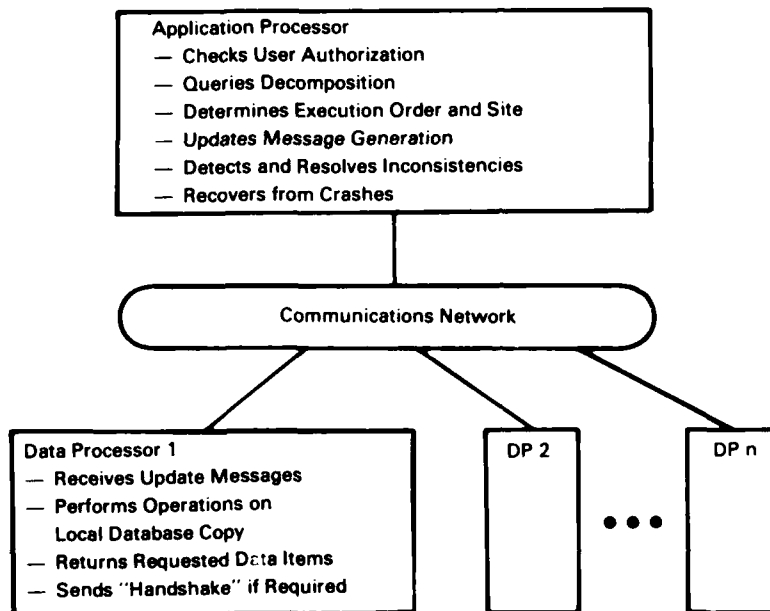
Application Processor
— Checks User Authorization
— Queries Decomposition
— Determines Execution Order and Site
— Updates Message Generation
— Detects and Resolves Inconsistencies
— Recovers from Crashes

Communications Network

Data Processor 1
— Receives Update Messages
— Performs Operations on Local Database Copy
— Returns Requested Data Items
— Sends "Handshake" if Required

DP 2

DP n